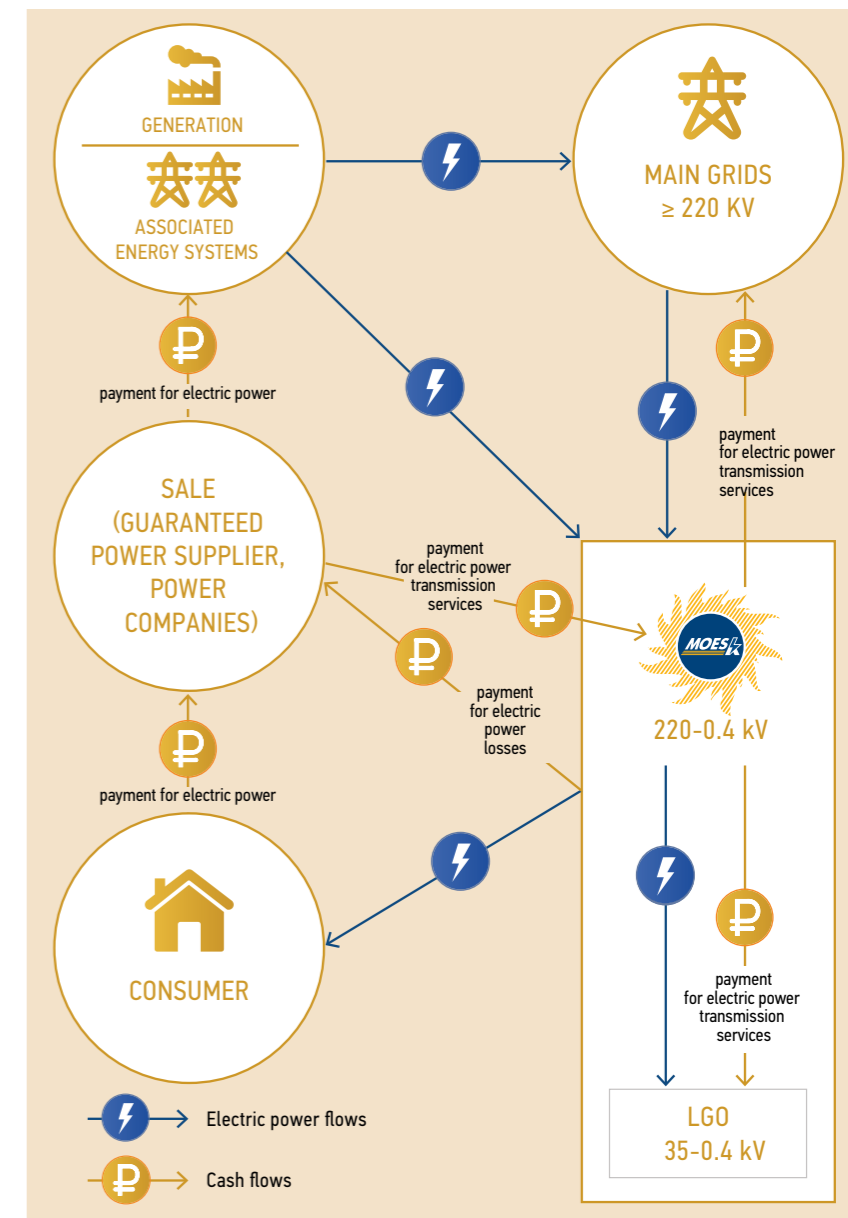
GENERATION

ASSOCIATED ENERGY SYSTEMS

MAIN GRIDS
≥ 220 KV

payment for electric power

payment for electric power transmission services

SALE (GUARANTEED POWER SUPPLIER, POWER COMPANIES)

payment for electric power transmission services

MOESK

payment for electric power losses

220-0.4 kV

payment for electric power

CONSUMER

payment for electric power transmission services

LGO
35-0.4 kV

Electric power flows

Cash flows